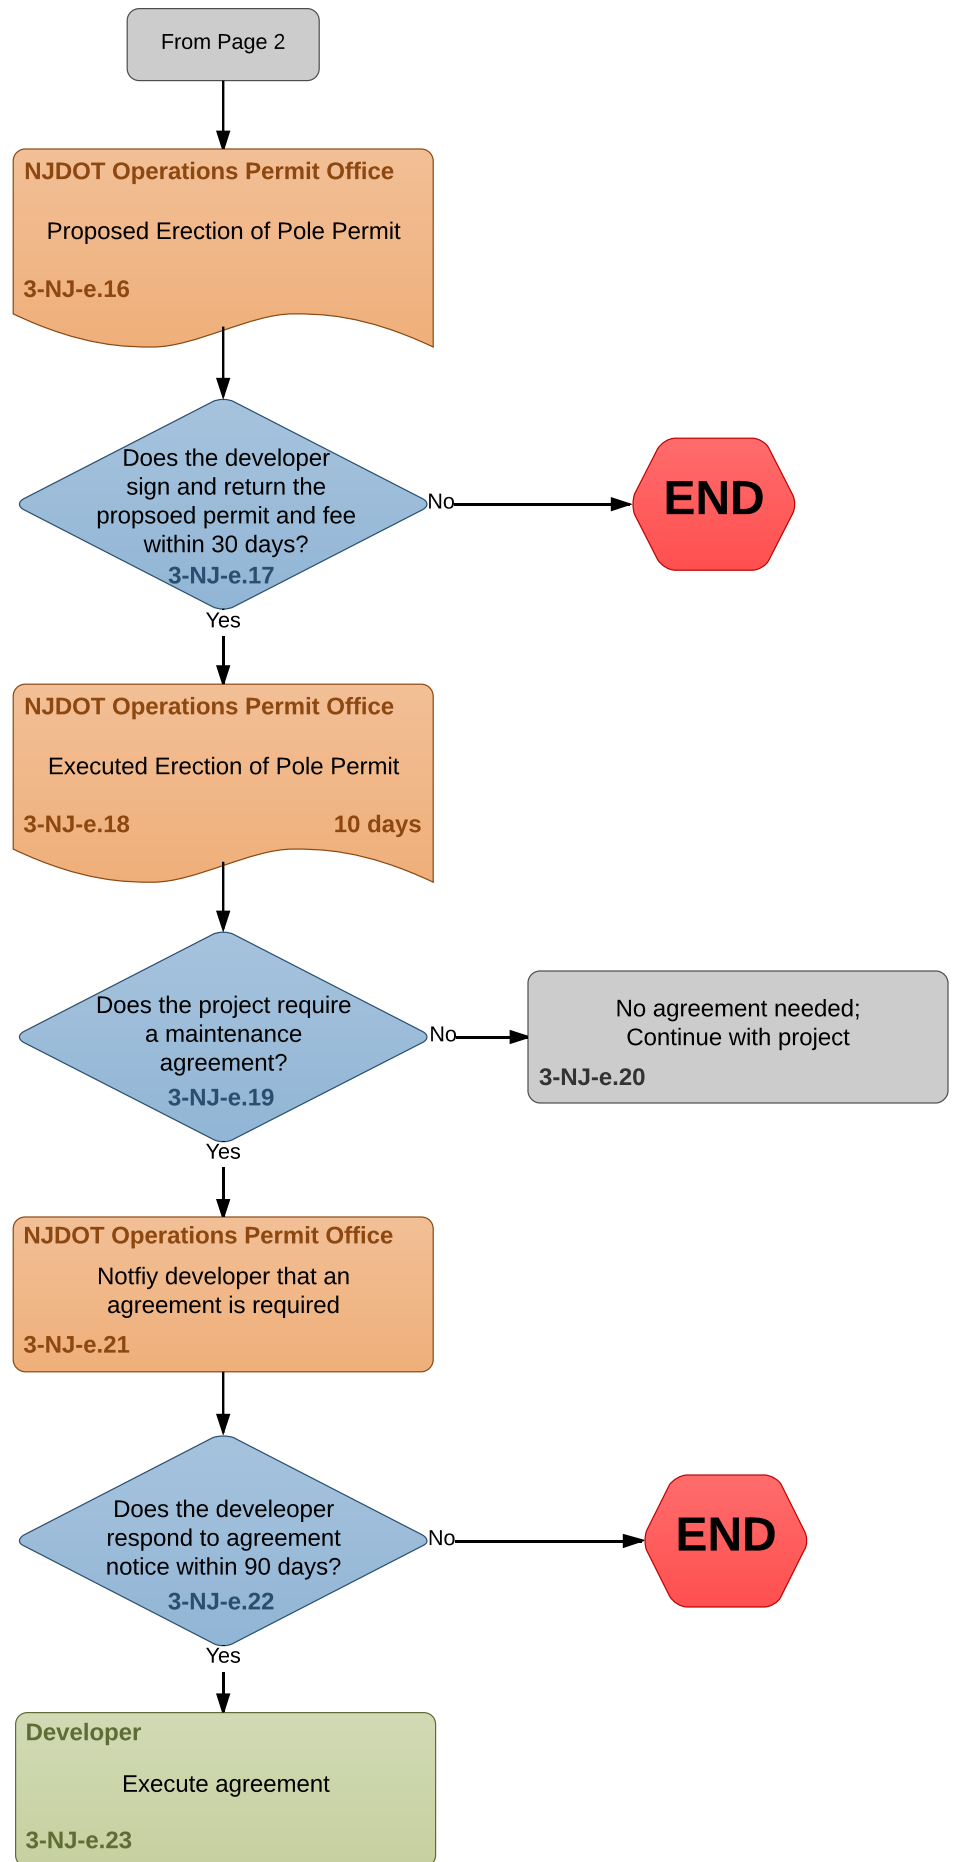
From Page 2

NJDOT Operations Permit Office

Proposed Erection of Pole Permit

3-NJ-e.16

Does the developer sign and return the propsoed permit and fee within 30 days?
3-NJ-e.17

No

END

Yes

NJDOT Operations Permit Office

Executed Erection of Pole Permit

3-NJ-e.18

10 days

Does the project require a maintenance agreement?
3-NJ-e.19

No

No agreement needed; Continue with project

3-NJ-e.20

Yes

NJDOT Operations Permit Office

Notfiy developer that an agreement is required

3-NJ-e.21

Does the develeoper respond to agreement notice within 90 days?
3-NJ-e.22

No

END

Yes

Developer

Execute agreement

3-NJ-e.23